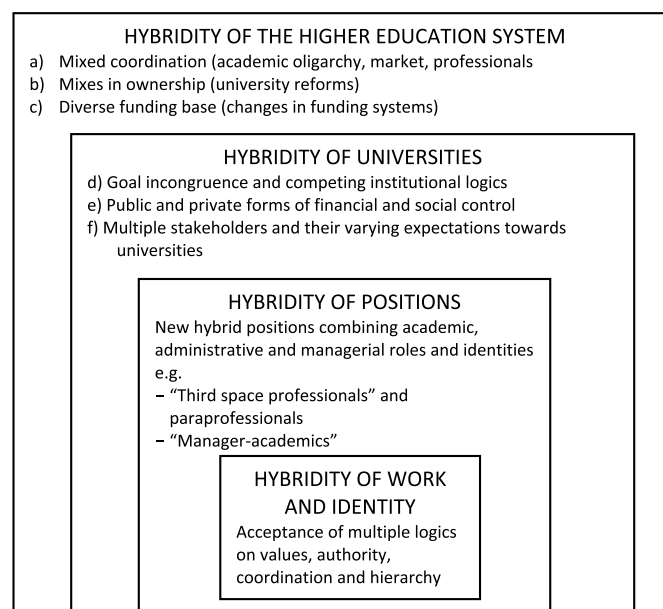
HYBRIDITY OF THE HIGHER EDUCATION SYSTEM

a) Mixed coordination (academic oligarchy, market, professionals
b) Mixes in ownership (university reforms)
c) Diverse funding base (changes in funding systems)

HYBRIDITY OF UNIVERSITIES

d) Goal incongruence and competing institutional logics
e) Public and private forms of financial and social control
f) Multiple stakeholders and their varying expectations towards universities

HYBRIDITY OF POSITIONS

New hybrid positions combining academic, administrative and managerial roles and identities e.g.
- "Third space professionals" and paraprofessionals
- "Manager-academics"

HYBRIDITY OF WORK AND IDENTITY

Acceptance of multiple logics on values, authority, coordination and hierarchy